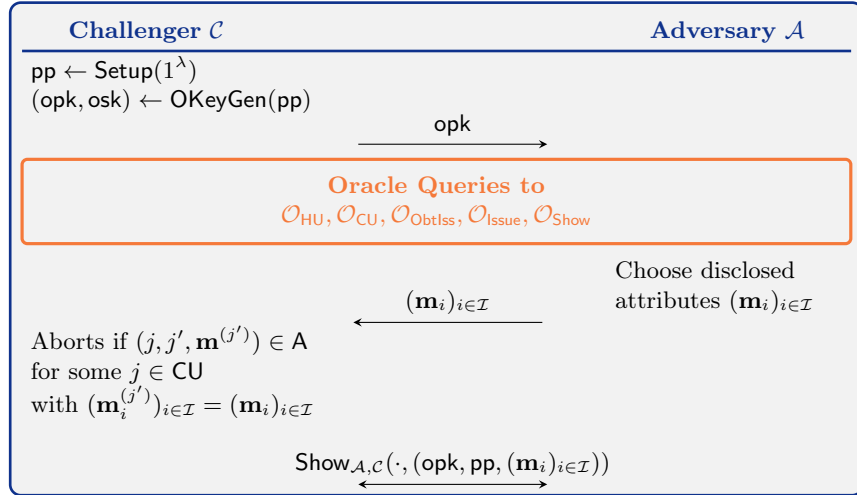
Challenger $\mathcal{C}$

Adversary $\mathcal{A}$

$\mathsf{pp} \leftarrow \mathsf{Setup}(1^\lambda)$
$(\mathsf{opk}, \mathsf{osk}) \leftarrow \mathsf{OKeyGen}(\mathsf{pp})$

$\mathsf{opk}$

Oracle Queries to
$\mathcal{O}_{\mathsf{HU}}, \mathcal{O}_{\mathsf{CU}}, \mathcal{O}_{\mathsf{ObtIss}}, \mathcal{O}_{\mathsf{Issue}}, \mathcal{O}_{\mathsf{Show}}$

Choose disclosed attributes $(\mathbf{m}_i)_{i\in\mathcal{I}}$

$(\mathbf{m}_i)_{i\in\mathcal{I}}$

Aborts if $(j, j', \mathbf{m}^{(j')}) \in \mathsf{A}$
for some $j \in \mathsf{CU}$
with $(\mathbf{m}_i^{(j')})_{i\in\mathcal{I}} = (\mathbf{m}_i)_{i\in\mathcal{I}}$

$\mathsf{Show}_{\mathcal{A},\mathcal{C}}(\cdot, (\mathsf{opk}, \mathsf{pp}, (\mathbf{m}_i)_{i\in\mathcal{I}}))$